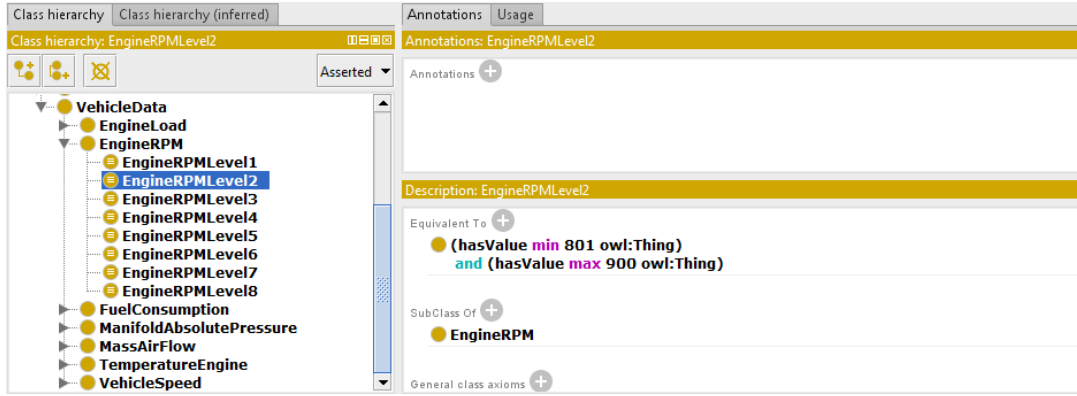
Class hierarchy | Class hierarchy (inferred)

Class hierarchy: EngineRPMLevel2

Asserted

VehicleData
EngineLoad
EngineRPM
EngineRPMLevel1
EngineRPMLevel2
EngineRPMLevel3
EngineRPMLevel4
EngineRPMLevel5
EngineRPMLevel6
EngineRPMLevel7
EngineRPMLevel8
FuelConsumption
ManifoldAbsolutePressure
MassAirFlow
TemperatureEngine
VehicleSpeed

Annotations | Usage

Annotations: EngineRPMLevel2

Annotations

Description: EngineRPMLevel2

Equivalent To

(hasValue min 801 owl:Thing)
and (hasValue max 900 owl:Thing)

SubClass Of

EngineRPM

General class axioms